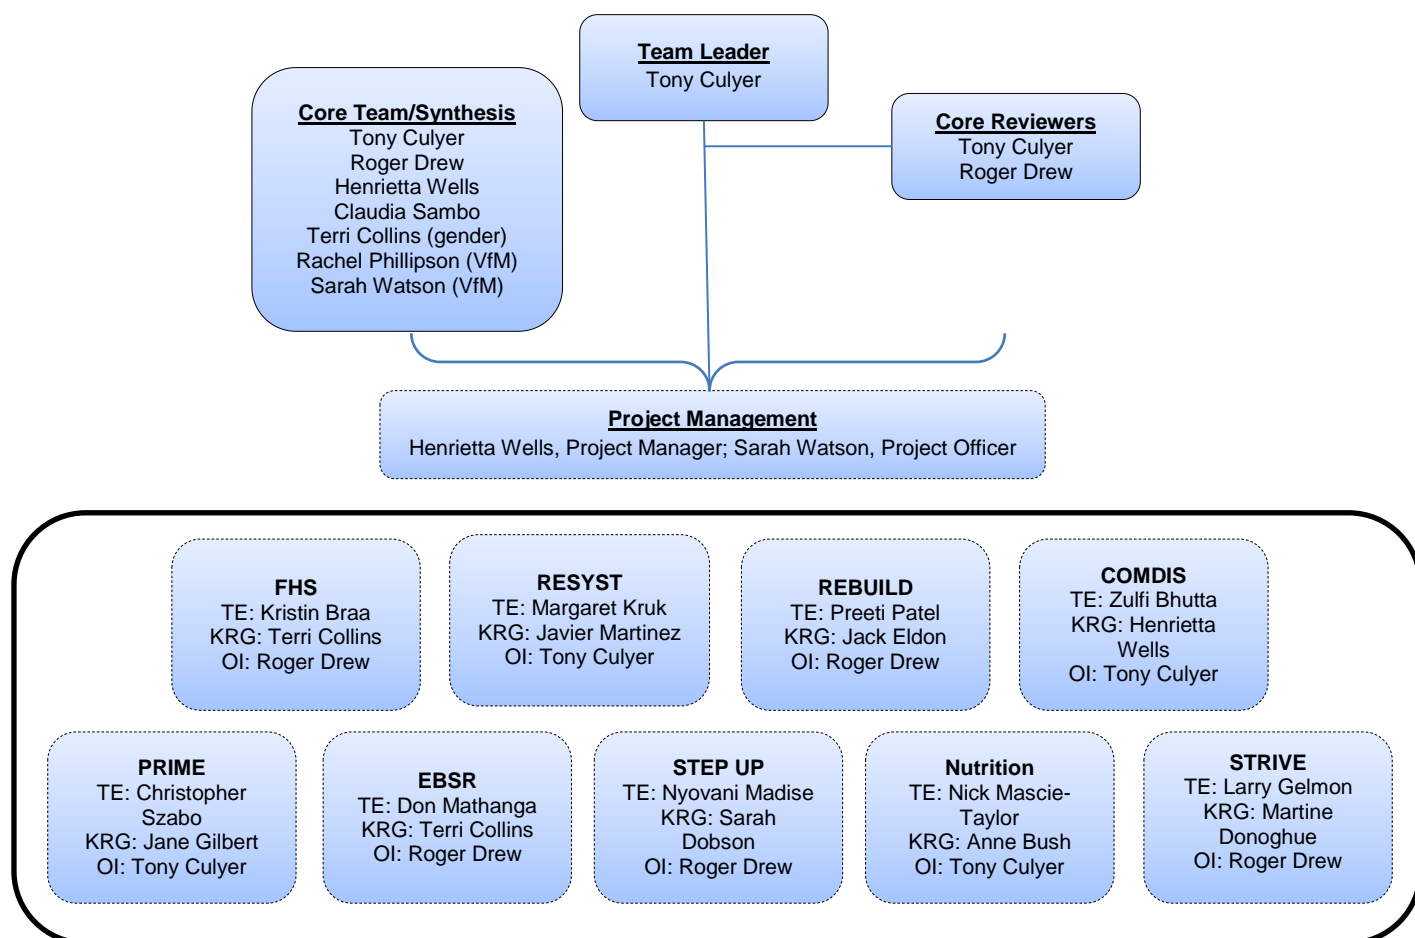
Team Leader
Tony Culyer

Core Team/Synthesis
Tony Culyer
Roger Drew
Henrietta Wells
Claudia Sambo
Terri Collins (gender)
Rachel Phillipson (VfM)
Sarah Watson (VfM)

Core Reviewers
Tony Culyer
Roger Drew

Project Management
Henrietta Wells, Project Manager; Sarah Watson, Project Officer

FHS
TE: Kristin Braa
KRG: Terri Collins
OI: Roger Drew

RESYST
TE: Margaret Kruk
KRG: Javier Martinez
OI: Tony Culyer

REBUILD
TE: Preeti Patel
KRG: Jack Eldon
OI: Roger Drew

COMDIS
TE: Zulfi Bhutta
KRG: Henrietta Wells
OI: Tony Culyer

PRIME
TE: Christopher Szabo
KRG: Jane Gilbert
OI: Tony Culyer

EBSR
TE: Don Mathanga
KRG: Terri Collins
OI: Roger Drew

STEP UP
TE: Nyovani Madise
KRG: Sarah Dobson
OI: Roger Drew

Nutrition
TE: Nick Mascie-Taylor
KRG: Anne Bush
OI: Tony Culyer

STRIVE
TE: Larry Gelmon
KRG: Martine Donoghue
OI: Roger Drew